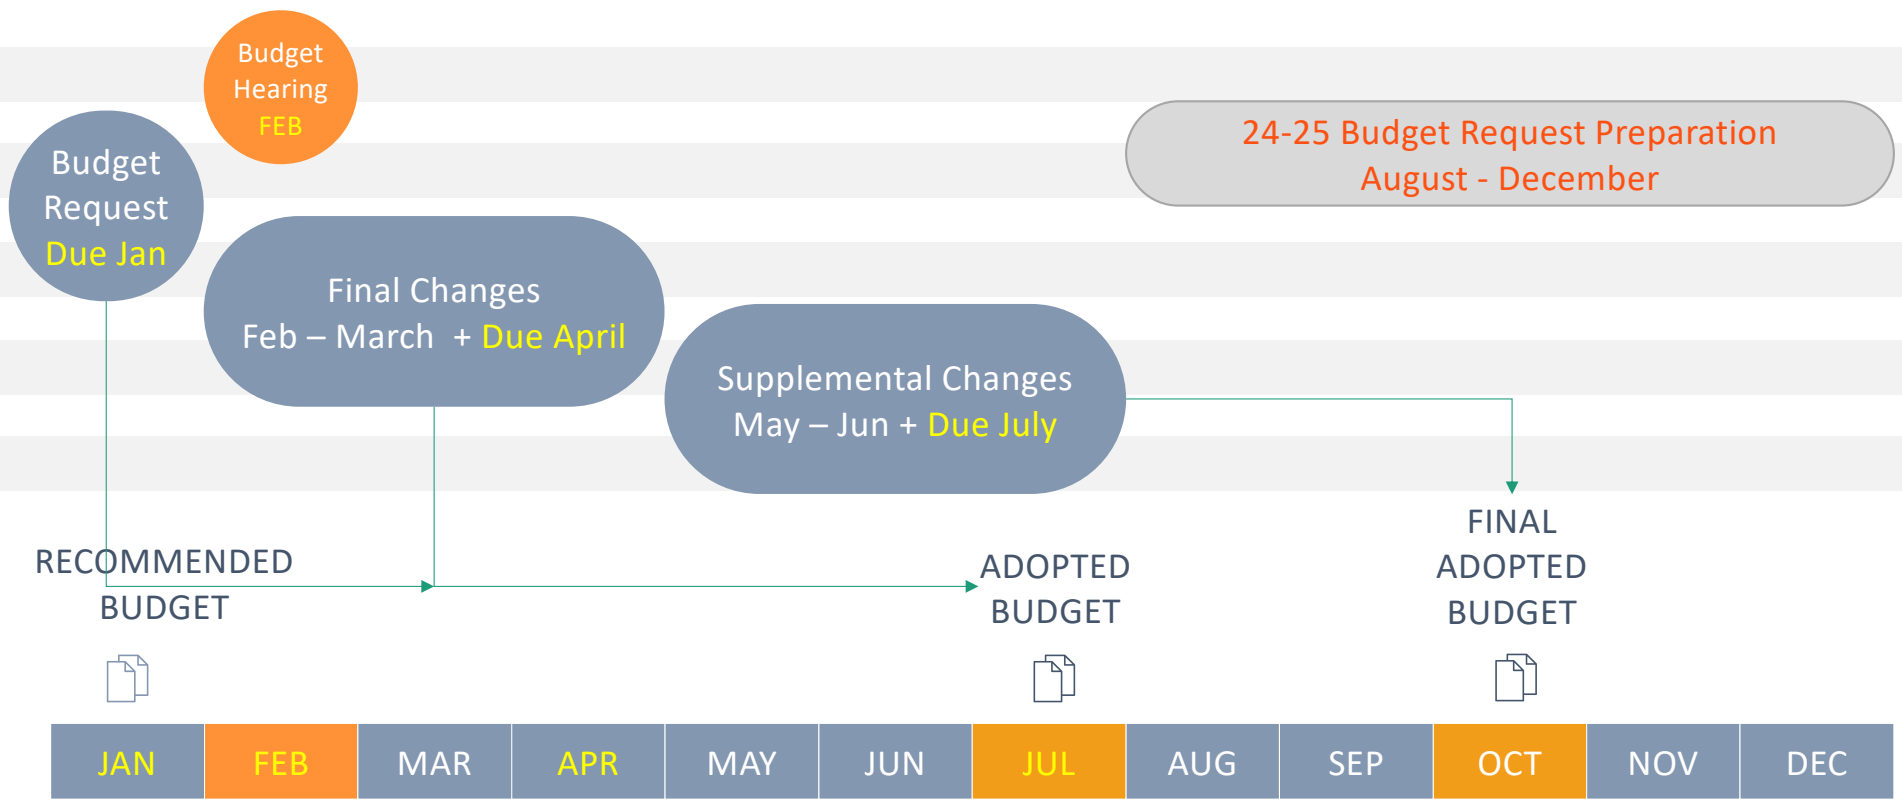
Budget Hearing FEB

Budget Request Due Jan

24-25 Budget Request Preparation
August - December

Final Changes
Feb – March + Due April

Supplemental Changes
May – Jun + Due July

RECOMMENDED BUDGET

ADOPTED BUDGET

FINAL ADOPTED BUDGET

| JAN | FEB | MAR | APR | MAY | JUN | JUL | AUG | SEP | OCT | NOV | DEC |
|---|---|---|---|---|---|---|---|---|---|---|---|